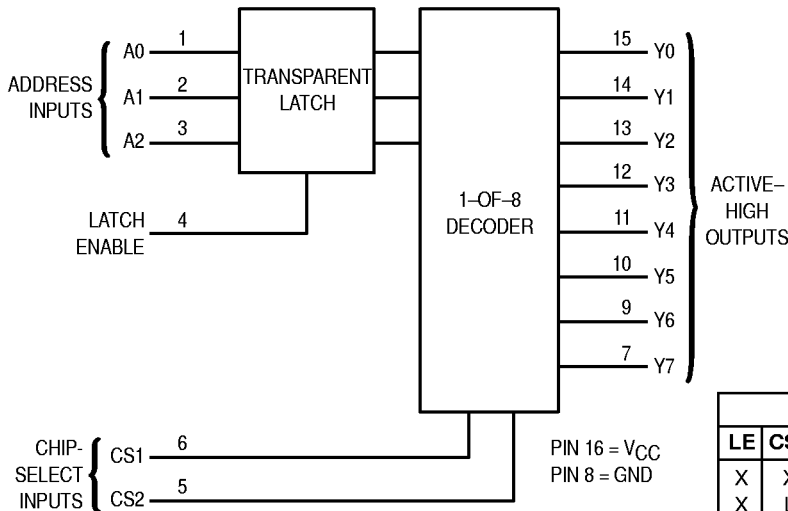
ADDRESS INPUTS

A0 1

A1 2

A2 3

TRANSPARENT LATCH

LATCH ENABLE 4

1–OF–8 DECODER

15 Y0

14 Y1

13 Y2

12 Y3

11 Y4

10 Y5

9 Y6

7 Y7

ACTIVE– HIGH OUTPUTS

CHIP-SELECT INPUTS

CS1 6

CS2 5

PIN 16 = $V_{CC}$
PIN 8 = GND

| LE | CS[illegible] |
|---|---|
| X | X |
| X | L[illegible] |